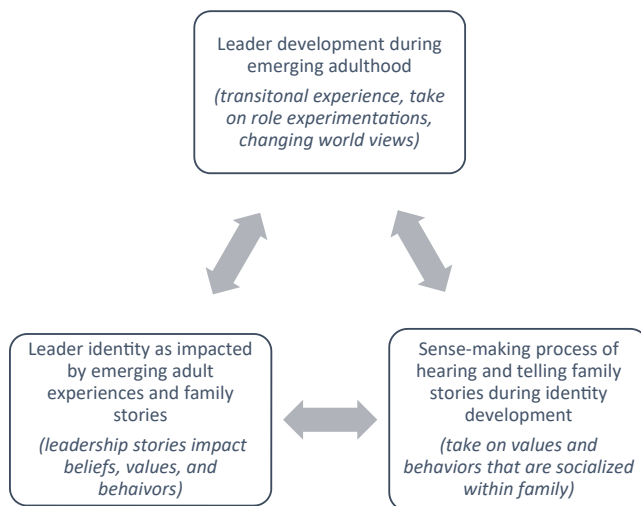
Leader development during emerging adulthood

(transitonal experience, take on role experimentations, changing world views)

Leader identity as impacted by emerging adult experiences and family stories

(leadership stories impact beliefs, values, and behaivors)

Sense-making process of hearing and telling family stories during identity development

(take on values and behaviors that are socialized within family)